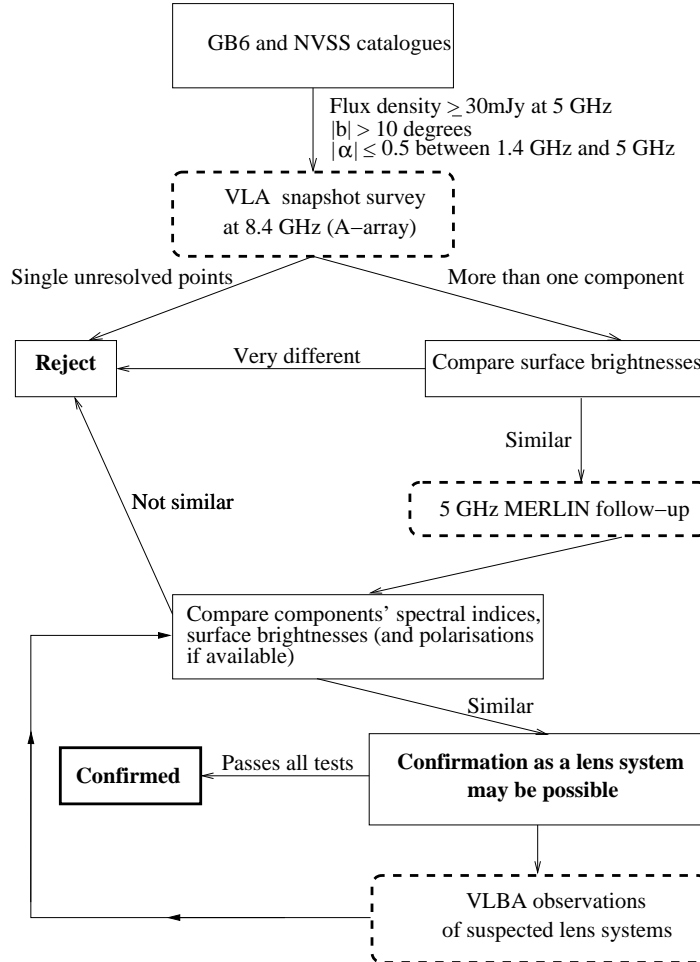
GB6 and NVSS catalogues

Flux density $\geq$ 30mJy at 5 GHz
$|b| > 10$ degrees
$|\alpha| \leq 0.5$ between 1.4 GHz and 5 GHz

VLA snapshot survey at 8.4 GHz (A−array)

Single unresolved points

More than one component

Reject

Very different

Compare surface brightnesses

Similar

Not similar

5 GHz MERLIN follow−up

Compare components' spectral indices, surface brightnesses (and polarisations if available)

Similar

Confirmed

Passes all tests

Confirmation as a lens system may be possible

VLBA observations of suspected lens systems